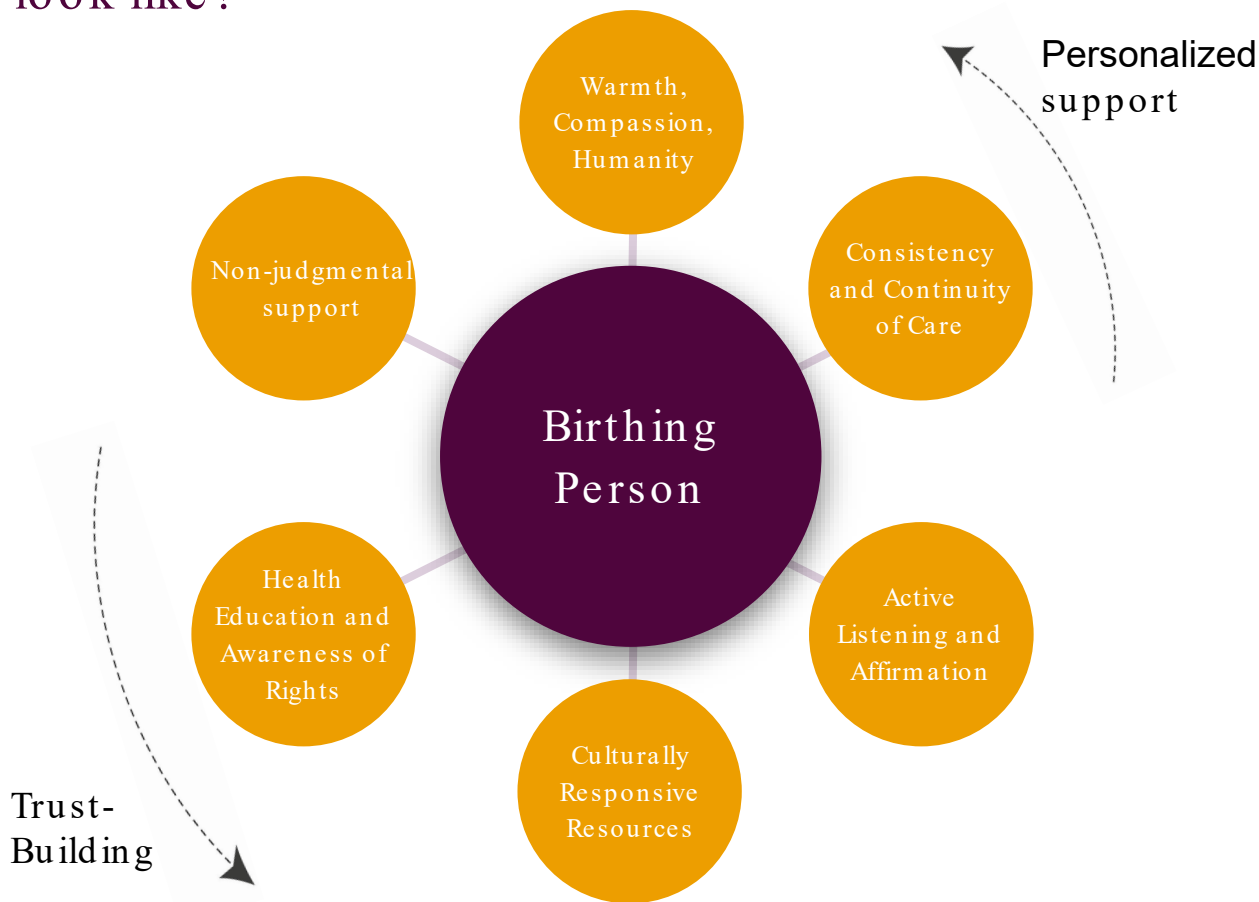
look like?

Warmth, Compassion, Humanity

Personalized support

Non-judgmental support

Consistency and Continuity of Care

Birthing Person

Health Education and Awareness of Rights

Active Listening and Affirmation

Culturally Responsive Resources

Trust-Building